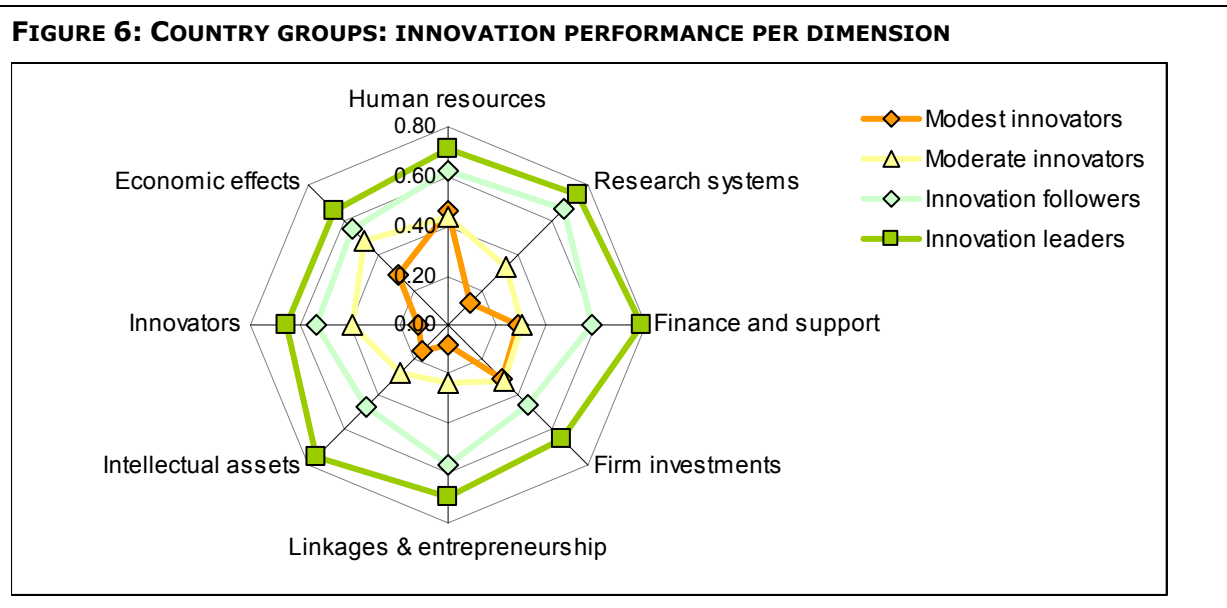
FIGURE 6: COUNTRY GROUPS: INNOVATION PERFORMANCE PER DIMENSION

Human resources
0.80
0.60
0.40
0.20
0.00
Research systems
Finance and support
Firm investments
Linkages & entrepreneurship
Intellectual assets
Innovators
Economic effects

Modest innovators
Moderate innovators
Innovation followers
Innovation leaders